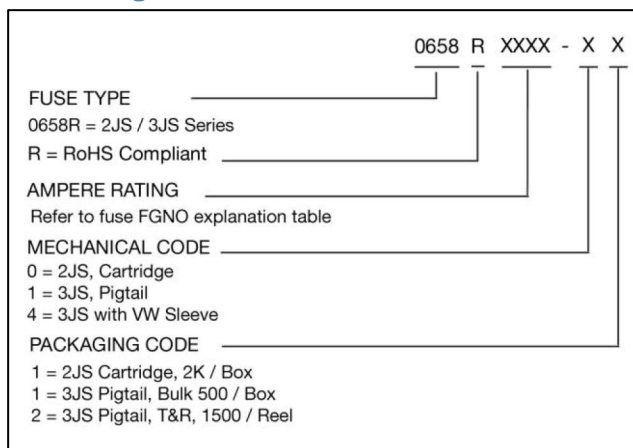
0658 R XXXX - X X

FUSE TYPE
0658R = 2JS / 3JS Series
R = RoHS Compliant

AMPERE RATING
Refer to fuse FGNO explanation table

MECHANICAL CODE
0 = 2JS, Cartridge
1 = 3JS, Pigtail
4 = 3JS with VW Sleeve

PACKAGING CODE
1 = 2JS Cartridge, 2K / Box
1 = 3JS Pigtail, Bulk 500 / Box
2 = 3JS Pigtail, T&R, 1500 / Reel